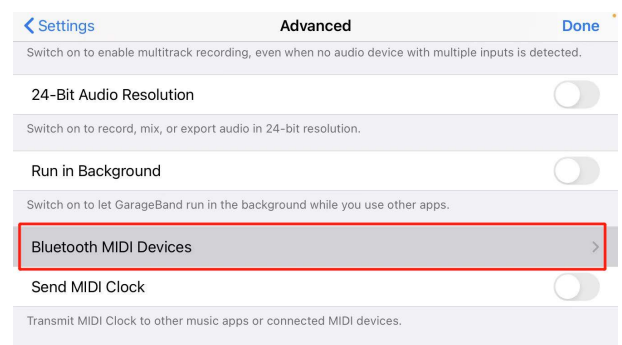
Settings

Advanced

Done

Switch on to enable multitrack recording, even when no audio device with multiple inputs is detected.

24-Bit Audio Resolution

Switch on to record, mix, or export audio in 24-bit resolution.

Run in Background

Switch on to let GarageBand run in the background while you use other apps.

Bluetooth MIDI Devices

Send MIDI Clock

Transmit MIDI Clock to other music apps or connected MIDI devices.